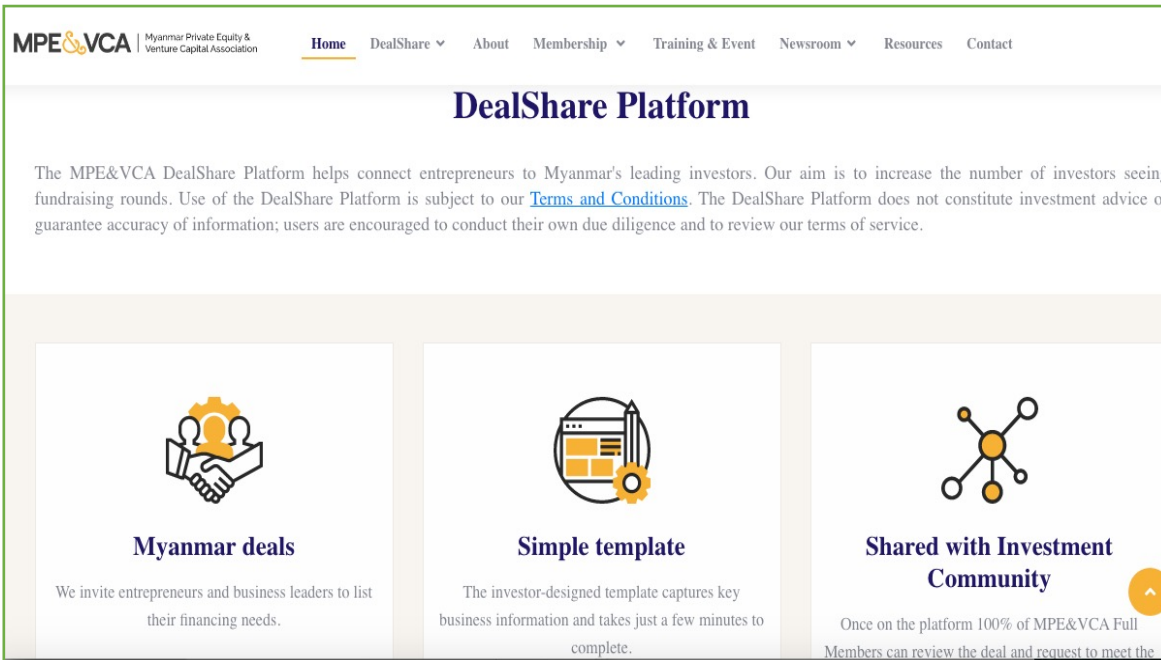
MPE&VCA | Myanmar Private Equity & Venture Capital Association

Home DealShare About Membership Training & Event Newsroom Resources Contact

DealShare Platform

The MPE&VCA DealShare Platform helps connect entrepreneurs to Myanmar's leading investors. Our aim is to increase the number of investors seein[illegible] fundraising rounds. Use of the DealShare Platform is subject to our Terms and Conditions. The DealShare Platform does not constitute investment advice o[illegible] guarantee accuracy of information; users are encouraged to conduct their own due diligence and to review our terms of service.

Myanmar deals

We invite entrepreneurs and business leaders to list their financing needs.

Simple template

The investor-designed template captures key business information and takes just a few minutes to complete.

Shared with Investment Community

Once on the platform 100% of MPE&VCA Full Members can review the deal and request to meet the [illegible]